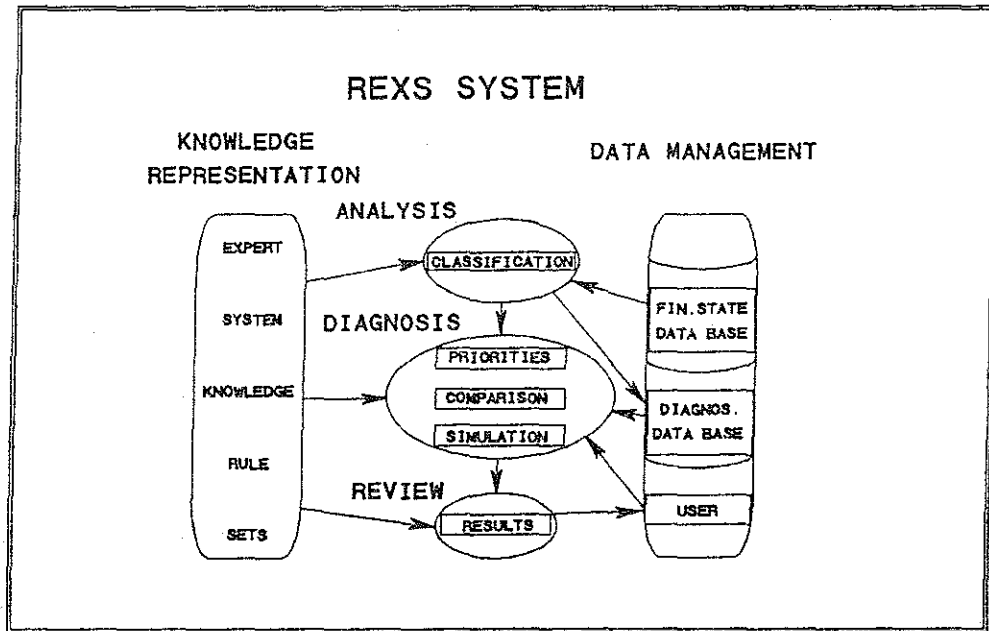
REXS SYSTEM

KNOWLEDGE REPRESENTATION

DATA MANAGEMENT

ANALYSIS

EXPERT

CLASSIFICATION

SYSTEM

DIAGNOSIS

FIN. STATE DATA BASE

PRIORITIES

KNOWLEDGE

COMPARISON

DIAGNOS. DATA BASE

SIMULATION

RULE

REVIEW

SETS

RESULTS

USER